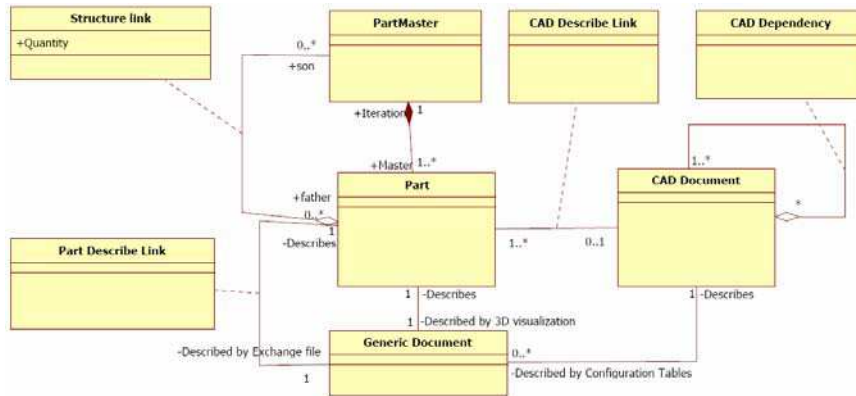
Structure link
+Quantity

PartMaster

CAD Describe Link

CAD Dependency

0..*
+son

+Iteration
1

+Master 1..*

1..*

Part

CAD Document

+father
0..*
1
-Describes

1..*
0..1

*

Part Describe Link

1 -Describes

1 -Describes

1 -Described by 3D visualization

-Described by Exchange file

Generic Document

0..*

1

-Described by Configuration Tables